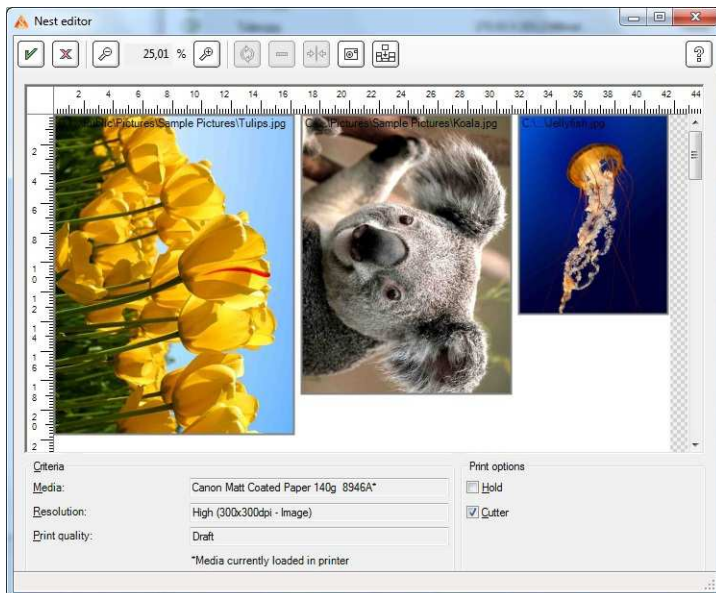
Nest editor

25,01 %

?

2 4 6 8 10 12 14 16 18 20 22 24 26 28 30 32 34 36 38 40 42 44

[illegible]lic\Pictures\Sample Pictures\Tulips.jpg

C:\...\Pictures\Sample Pictures\Koala.jpg

C:\...\Jellyfish.jpg

2 4 6 8 10 12 14 16 18 20 2

Criteria

Media: Canon Matt Coated Paper 140g 8946A*

Resolution: High (300x300dpi - Image)

Print quality: Draft

*Media currently loaded in printer

Print options

Hold

Cutter